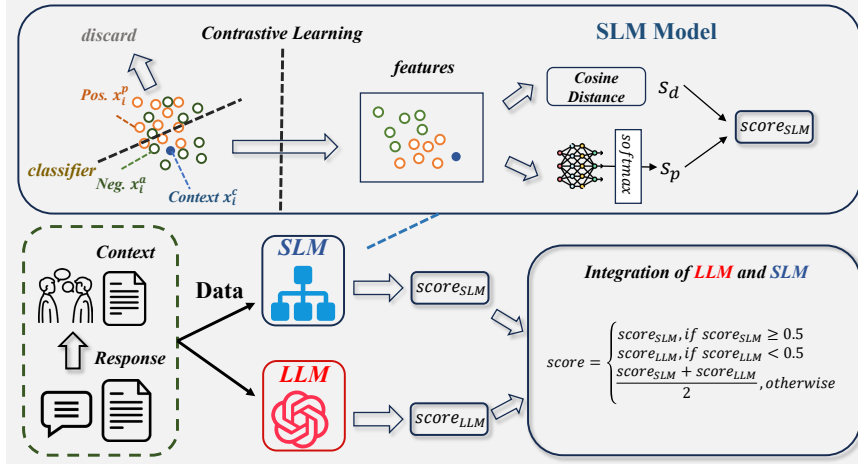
discard

Contrastive Learning

SLM Model

Pos. $x_i^p$

classifier

Neg. $x_i^a$

Context $x_i^c$

features

Cosine Distance

$s_d$

$score_{SLM}$

softmax

$s_p$

Context

Response

Data

SLM

$score_{SLM}$

LLM

$score_{LLM}$

Integration of LLM and SLM

$score = \begin{cases} score_{SLM}, if\ score_{SLM} \geq 0.5 \\ score_{LLM}, if\ score_{LLM} < 0.5 \\ \frac{score_{SLM} + score_{LLM}}{2}, otherwise \end{cases}$